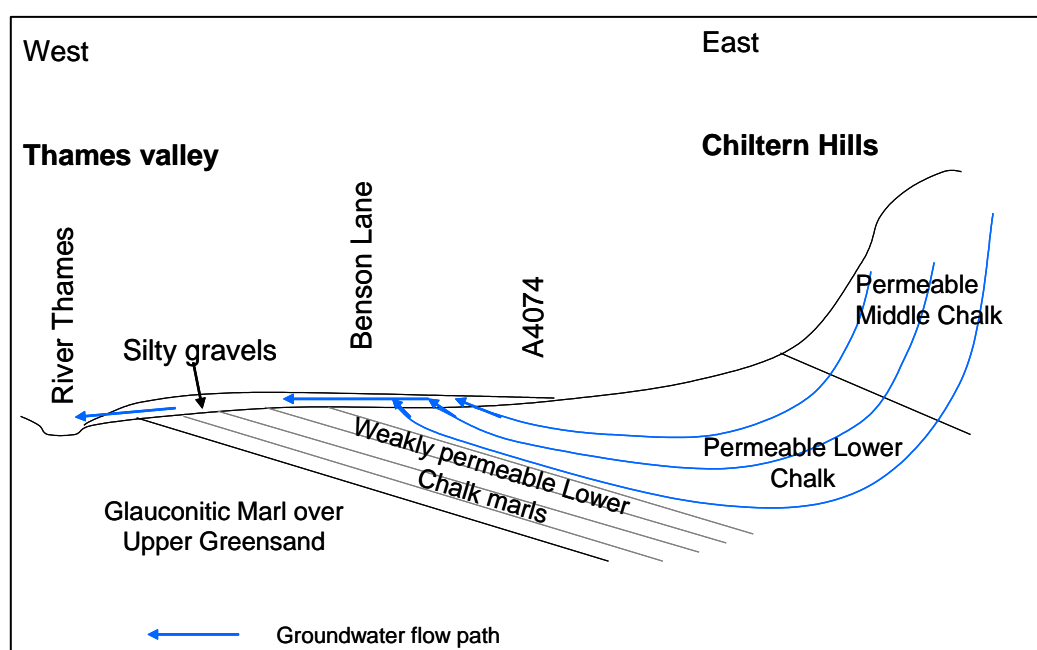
West

East

Thames valley

Chiltern Hills

River Thames

Benson Lane

A4074

Silty gravels

Permeable Middle Chalk

Permeable Lower Chalk

Weakly permeable Lower Chalk marls

Glauconitic Marl over Upper Greensand

Groundwater flow path